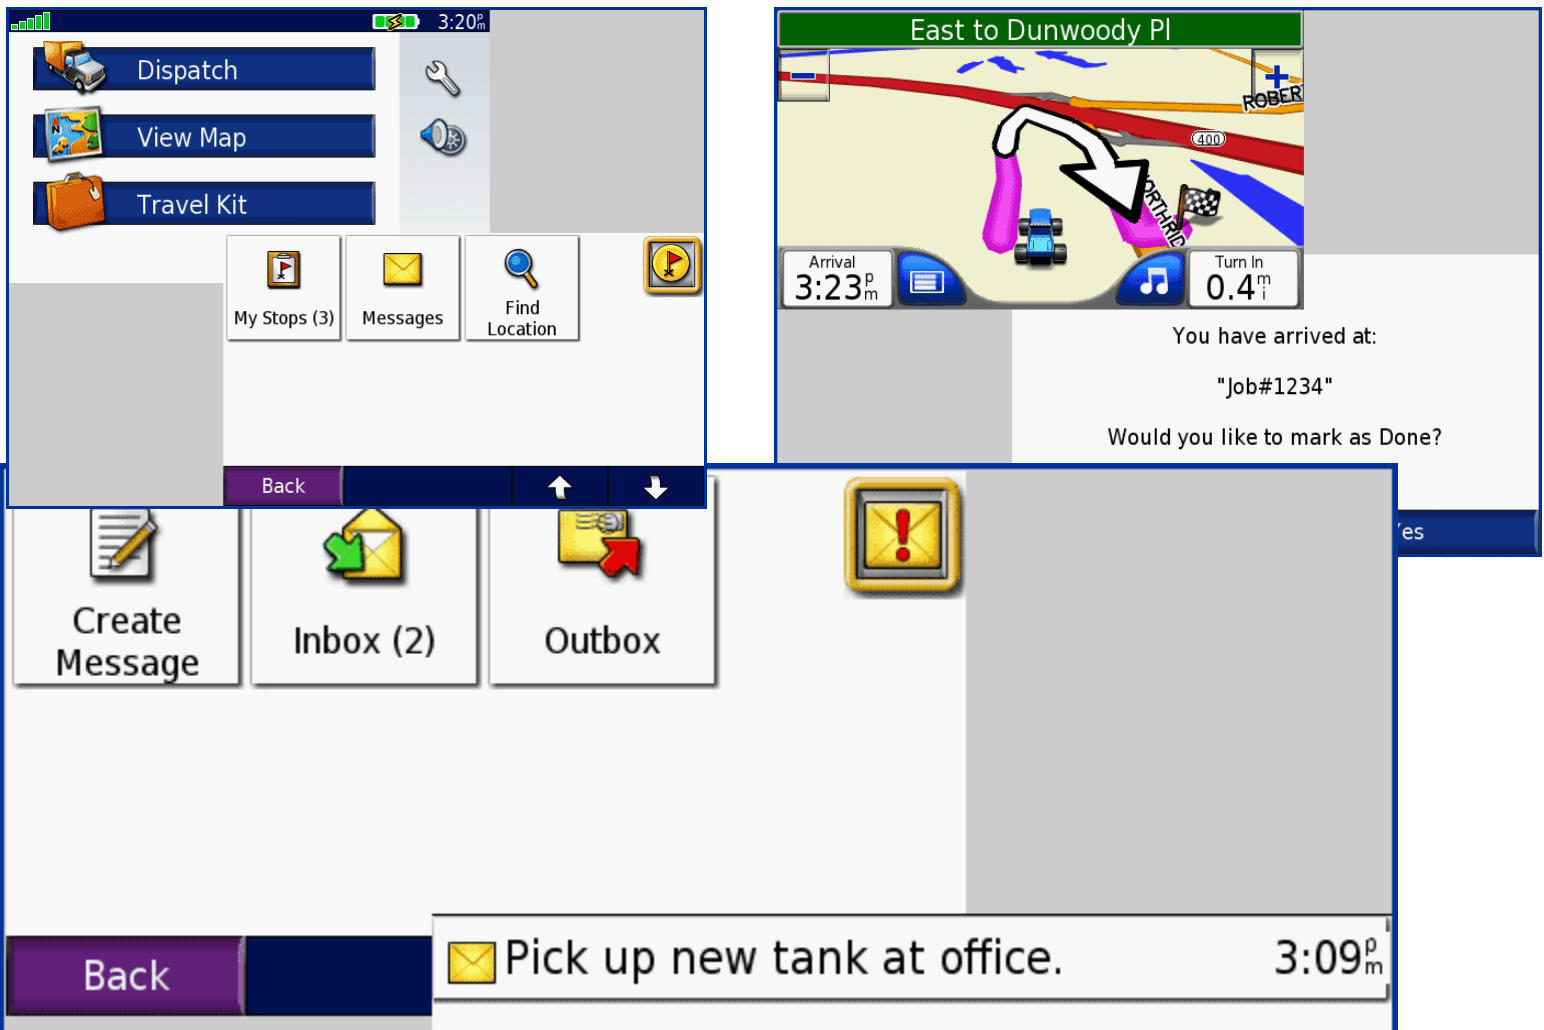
3:20$^{p}_{m}$

Dispatch

View Map

Travel Kit

My Stops (3)

Messages

Find Location

Back

East to Dunwoody Pl

ROBER

400

ORTHRID

Arrival
3:23$^{p}_{m}$

Turn In
0.4$^{m}_{i}$

You have arrived at:

"Job#1234"

Would you like to mark as Done?

'es

Create Message

Inbox (2)

Outbox

Back

Pick up new tank at office.

3:09$^{p}_{m}$